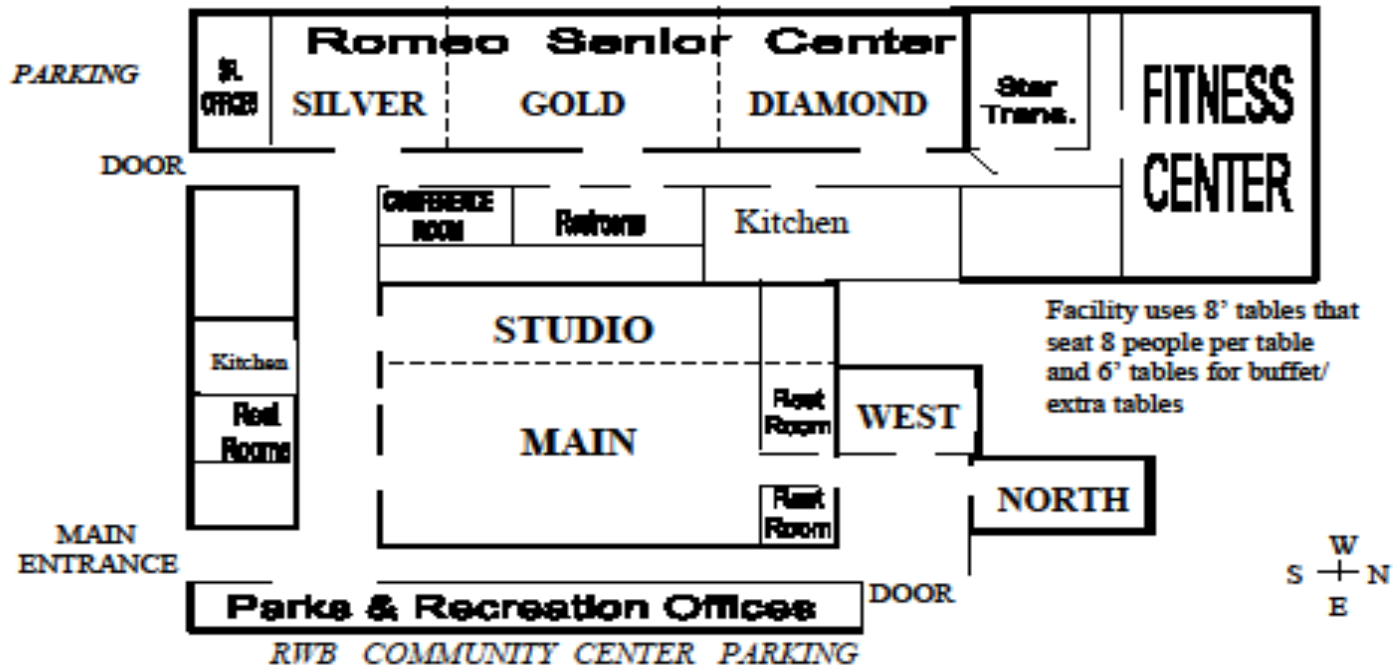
Romeo Senior Center

PARKING

SR. OFFICE

SILVER

GOLD

DIAMOND

Star Trans.

FITNESS CENTER

DOOR

CONFERENCE ROOM

Restrooms

Kitchen

STUDIO

Kitchen

Rest Rooms

MAIN

Rest Room

WEST

Rest Room

NORTH

Facility uses 8' tables that seat 8 people per table and 6' tables for buffet/ extra tables

MAIN ENTRANCE

DOOR

W
S N
E

Parks & Recreation Offices

RWB COMMUNITY CENTER PARKING